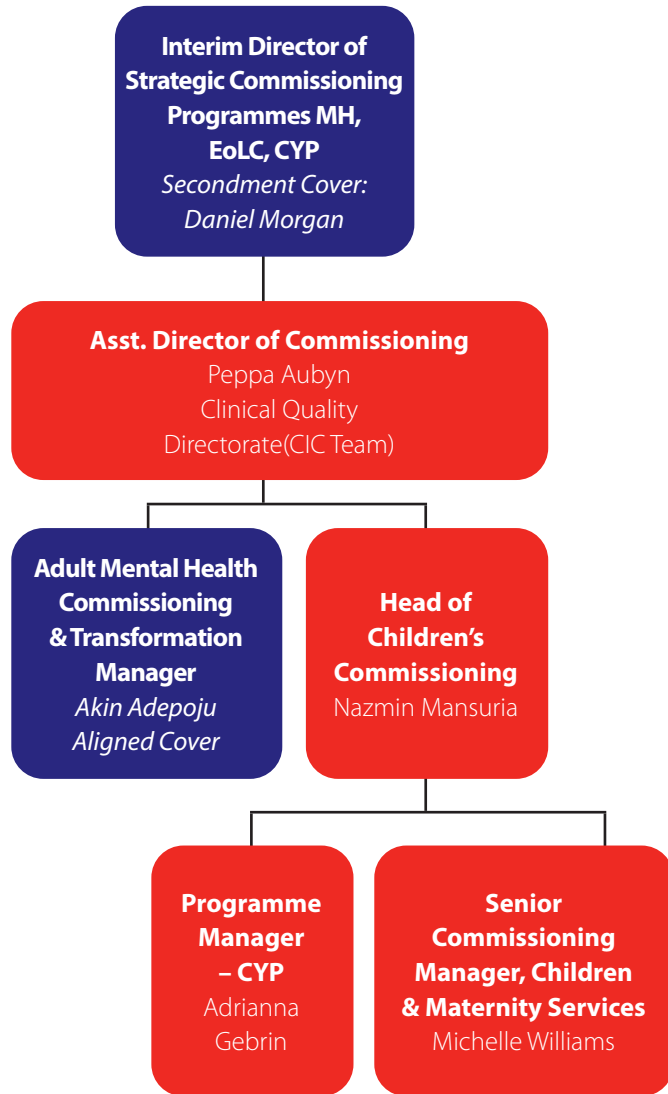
Interim Director of Strategic Commissioning Programmes MH, EoLC, CYP
Secondment Cover: Daniel Morgan

Asst. Director of Commissioning
Peppa Aubyn
Clinical Quality Directorate(CIC Team)

Adult Mental Health Commissioning & Transformation Manager
Akin Adepoju
Aligned Cover

Head of Children's Commissioning
Nazmin Mansuria

Programme Manager – CYP
Adrianna Gebrin

Senior Commissioning Manager, Children & Maternity Services
Michelle Williams